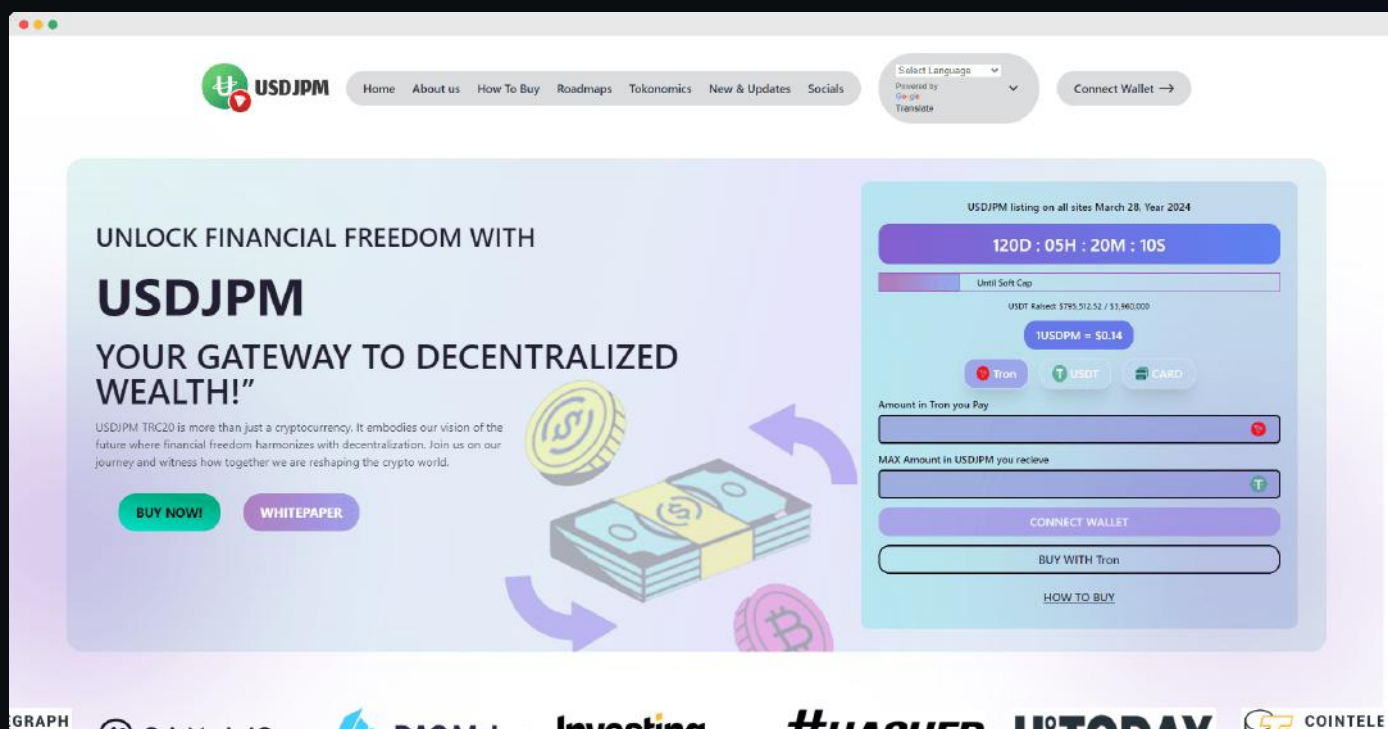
USDJPM

Home About us How To Buy Roadmaps Tokonomics New & Updates Socials

Select Language
Powered by Google Translate

Connect Wallet →

UNLOCK FINANCIAL FREEDOM WITH

USDJPM

YOUR GATEWAY TO DECENTRALIZED WEALTH!"

USDJPM TRC20 is more than just a cryptocurrency. It embodies our vision of the future where financial freedom harmonizes with decentralization. Join us on our journey and witness how together we are reshaping the crypto world.

BUY NOW!

WHITEPAPER

USDJPM listing on all sites March 28, Year 2024

120D : 05H : 20M : 10S

Until Soft Cap

USDT Raised: $795,512.52 / $1,960,000

1USDPM = $0.14

Tron USDT CARD

Amount in Tron you Pay

MAX Amount in USDJPM you recieve

CONNECT WALLET

BUY WITH Tron

HOW TO BUY

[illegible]GRAPH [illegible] Investing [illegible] COINTELE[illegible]